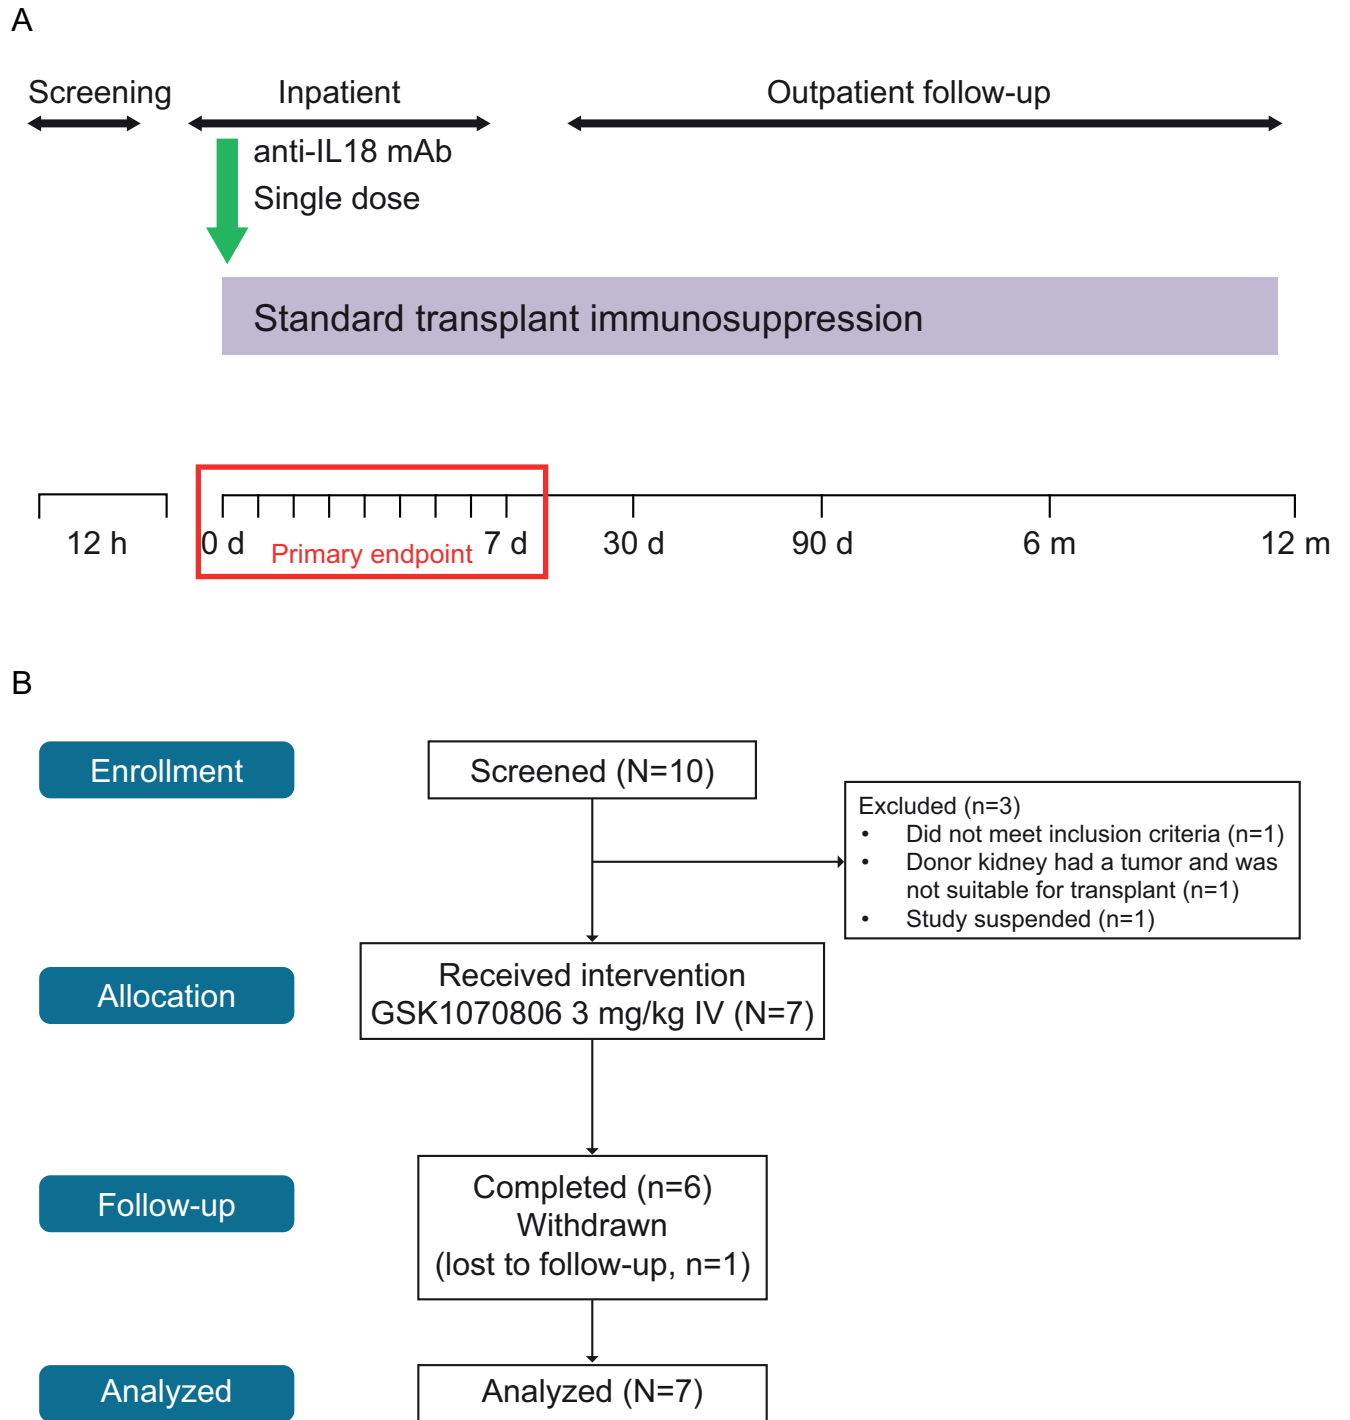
A

Screening

Inpatient

Outpatient follow-up

anti-IL18 mAb
Single dose

Standard transplant immunosuppression

12 h

0 d

Primary endpoint

7 d

30 d

90 d

6 m

12 m

B

Enrollment

Screened (N=10)

Excluded (n=3)
• Did not meet inclusion criteria (n=1)
• Donor kidney had a tumor and was not suitable for transplant (n=1)
• Study suspended (n=1)

Allocation

Received intervention
GSK1070806 3 mg/kg IV (N=7)

Follow-up

Completed (n=6)
Withdrawn
(lost to follow-up, n=1)

Analyzed

Analyzed (N=7)